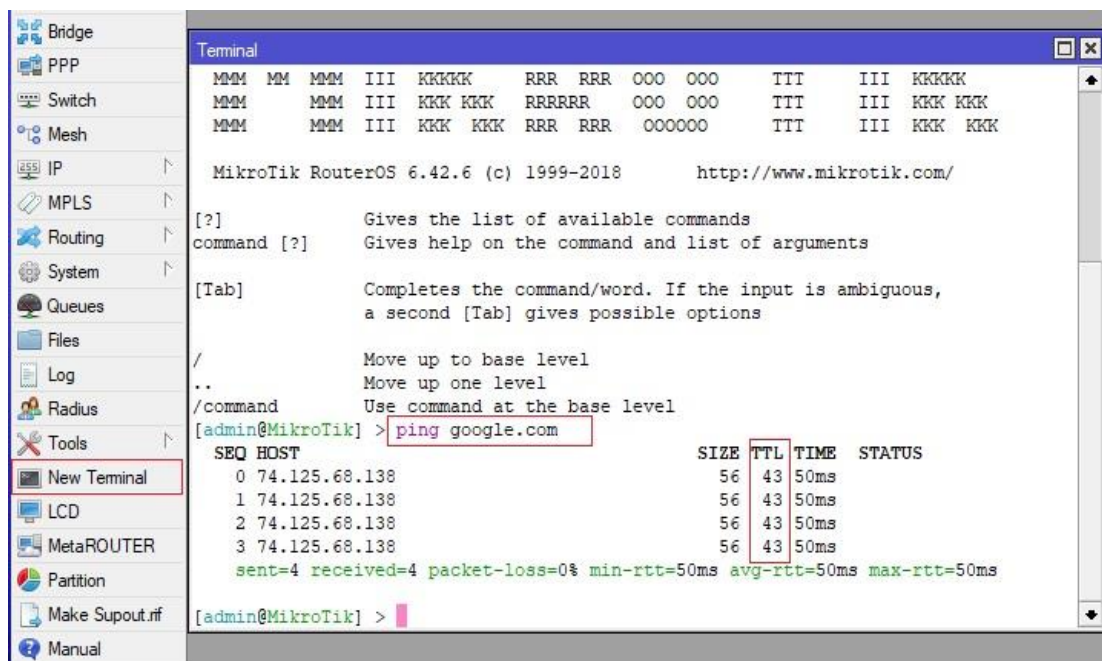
Bridge
PPP
Switch
Mesh
IP
MPLS
Routing
System
Queues
Files
Log
Radius
Tools
New Terminal
LCD
MetaROUTER
Partition
Make Supout.rif
Manual

Terminal

MMM MM MMM III KKKKK RRR RRR OOO OOO TTT III KKKKK
MMM MMM III KKK KKK RRRRRR OOO OOO TTT III KKK KKK
MMM MMM III KKK KKK RRR RRR OOOOOO TTT III KKK KKK

MikroTik RouterOS 6.42.6 (c) 1999-2018 http://www.mikrotik.com/

[?] Gives the list of available commands
command [?] Gives help on the command and list of arguments

[Tab] Completes the command/word. If the input is ambiguous, a second [Tab] gives possible options

/ Move up to base level
.. Move up one level
/command Use command at the base level
[admin@MikroTik] > ping google.com

| SEQ | HOST | SIZE | TTL | TIME | STATUS |
|---|---|---|---|---|---|
| 0 | 74.125.68.138 | 56 | 43 | 50ms | |
| 1 | 74.125.68.138 | 56 | 43 | 50ms | |
| 2 | 74.125.68.138 | 56 | 43 | 50ms | |
| 3 | 74.125.68.138 | 56 | 43 | 50ms | |

sent=4 received=4 packet-loss=0% min-rtt=50ms avg-rtt=50ms max-rtt=50ms

[admin@MikroTik] >